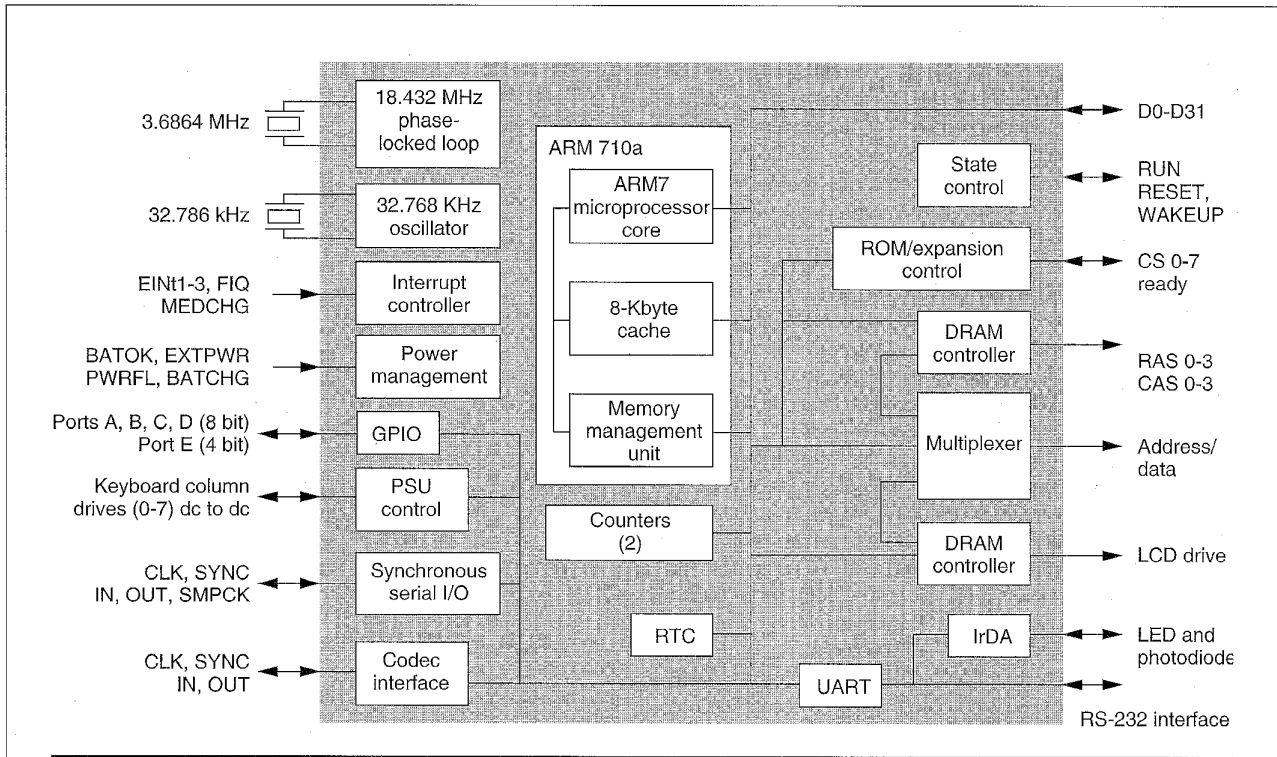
3.6864 MHz

18.432 MHz phase-locked loop

32.786 kHz

32.768 KHz oscillator

EINt1-3, FIQ MEDCHG

Interrupt controller

BATOK, EXTPWR PWRFL, BATCHG

Power management

Ports A, B, C, D (8 bit) Port E (4 bit)

GPIO

Keyboard column drives (0-7) dc to dc

PSU control

CLK, SYNC IN, OUT, SMPCK

Synchronous serial I/O

CLK, SYNC IN, OUT

Codec interface

ARM 710a

ARM7 microprocessor core

8-Kbyte cache

Memory management unit

Counters (2)

RTC

D0-D31

State control

RUN RESET, WAKEUP

ROM/expansion control

CS 0-7 ready

DRAM controller

RAS 0-3 CAS 0-3

Multiplexer

Address/ data

DRAM controller

LCD drive

IrDA

LED and photodiode

UART

RS-232 interface